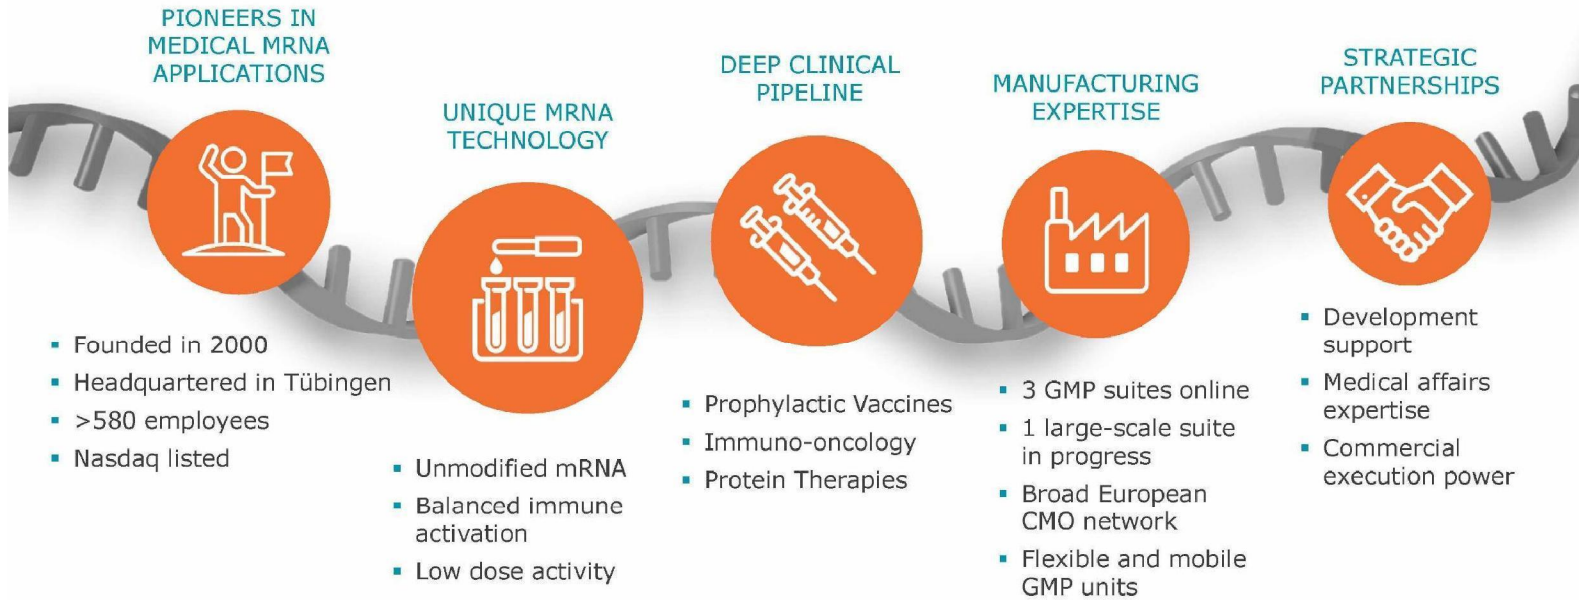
PIONEERS IN MEDICAL MRNA APPLICATIONS

- Founded in 2000
- Headquartered in Tübingen
- >580 employees
- Nasdaq listed

UNIQUE MRNA TECHNOLOGY

- Unmodified mRNA
- Balanced immune activation
- Low dose activity

DEEP CLINICAL PIPELINE

- Prophylactic Vaccines
- Immuno-oncology
- Protein Therapies

MANUFACTURING EXPERTISE

- 3 GMP suites online
- 1 large-scale suite in progress
- Broad European CMO network
- Flexible and mobile GMP units

STRATEGIC PARTNERSHIPS

- Development support
- Medical affairs expertise
- Commercial execution power